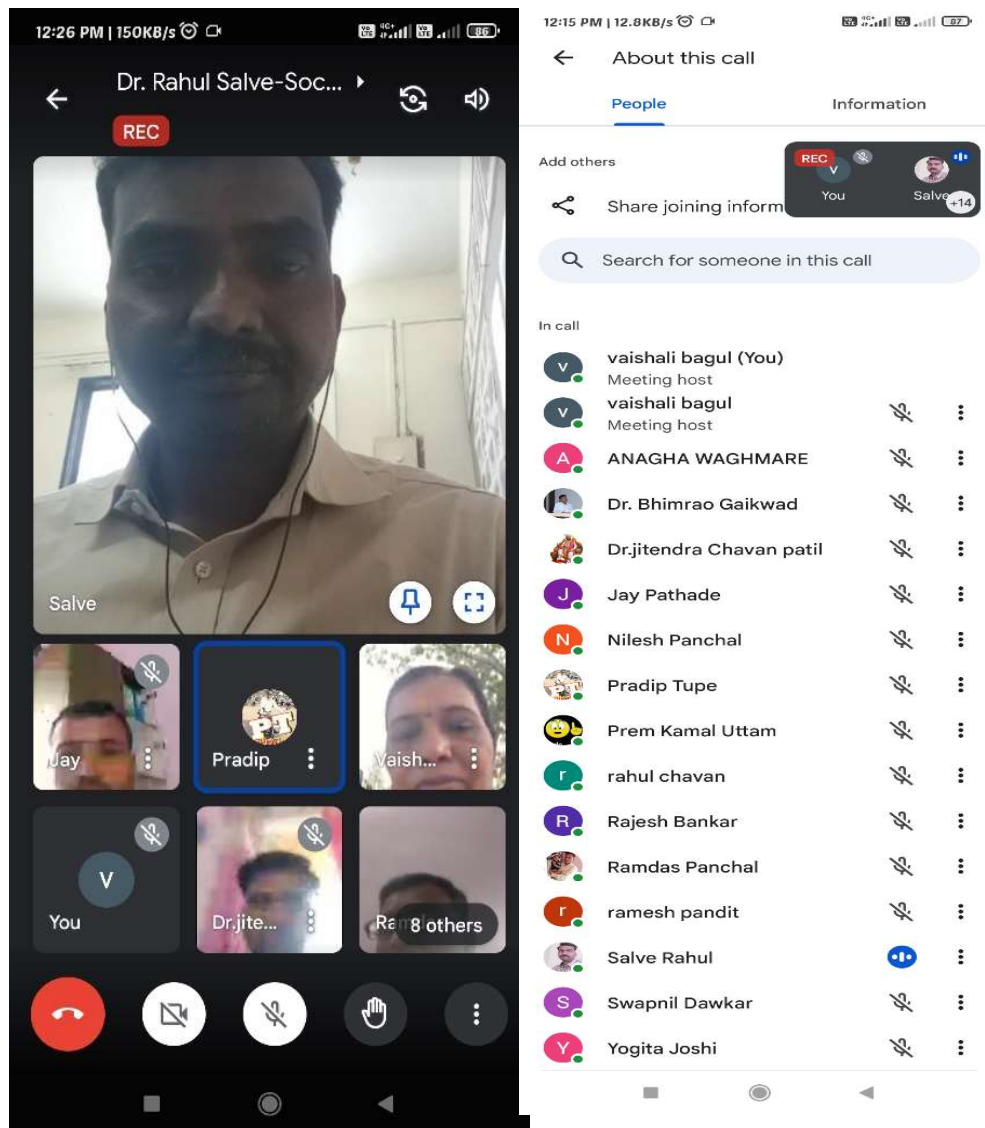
12:26 PM | 150KB/s

86

Dr. Rahul Salve-Soc...

REC

Salve

Jay

Pradip

Vaish...

V

You

Dr.jite...

Ra 8 others

12:15 PM | 12.8KB/s

87

About this call

People

Information

Add others

REC

V

You

Salve

+14

Share joining inform

Search for someone in this call

In call

V vaishali bagul (You)
Meeting host

V vaishali bagul
Meeting host

A ANAGHA WAGHMARE

Dr. Bhimrao Gaikwad

Dr.jitendra Chavan patil

J Jay Pathade

N Nilesh Panchal

Pradip Tupe

Prem Kamal Uttam

r rahul chavan

R Rajesh Bankar

Ramdas Panchal

r ramesh pandit

Salve Rahul

S Swapnil Dawkar

Y Yogita Joshi